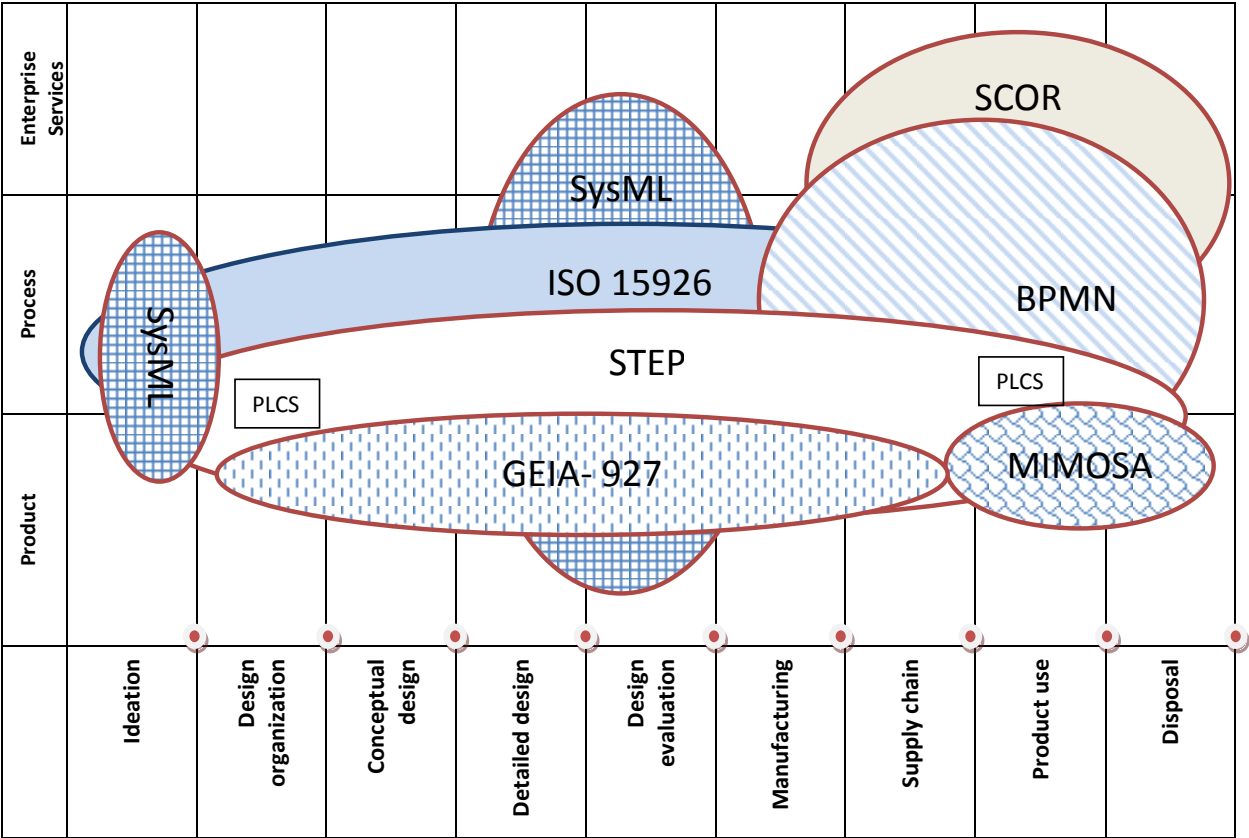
Enterprise Services

Process

Product

SCOR

SysML

ISO 15926

BPMN

SysML

STEP

PLCS

PLCS

GEIA- 927

MIMOSA

Ideation

Design organization

Conceptual design

Detailed design

Design evaluation

Manufacturing

Supply chain

Product use

Disposal